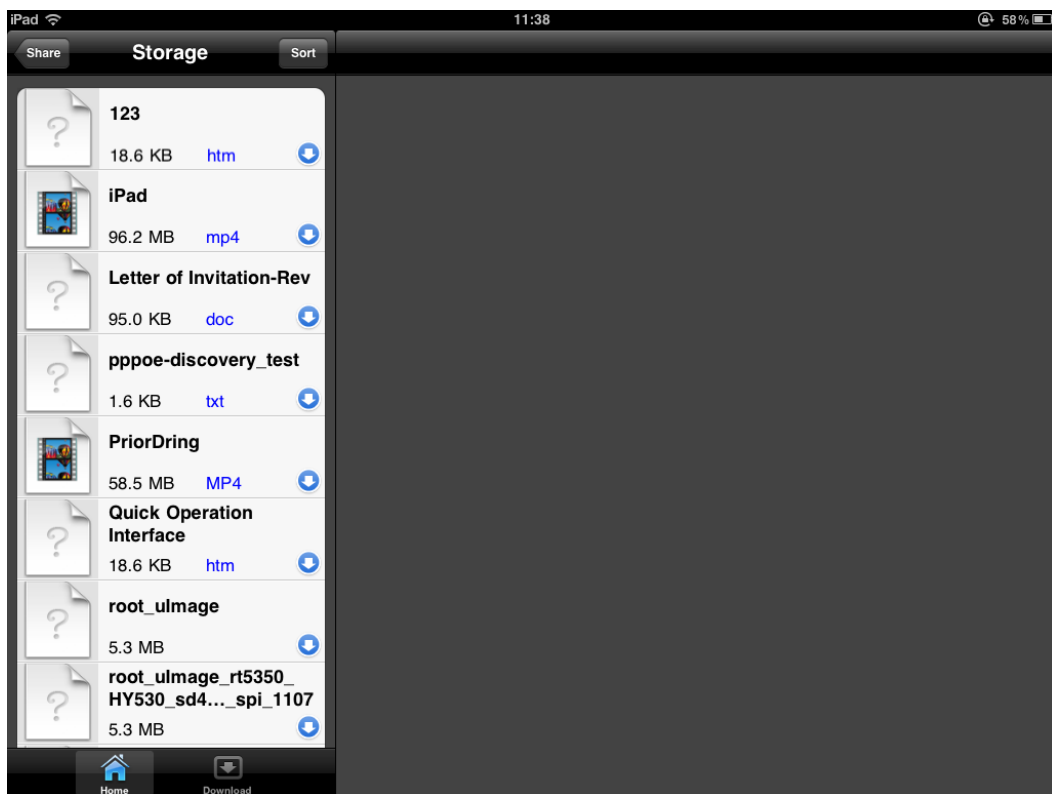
iPad
11:38
58%

Share
Storage
Sort

123
18.6 KB htm

iPad
96.2 MB mp4

Letter of Invitation-Rev
95.0 KB doc

pppoe-discovery_test
1.6 KB txt

PriorDring
58.5 MB MP4

Quick Operation Interface
18.6 KB htm

root_uImage
5.3 MB

root_uImage_rt5350_HY530_sd4…._spi_1107
5.3 MB

Home
Download